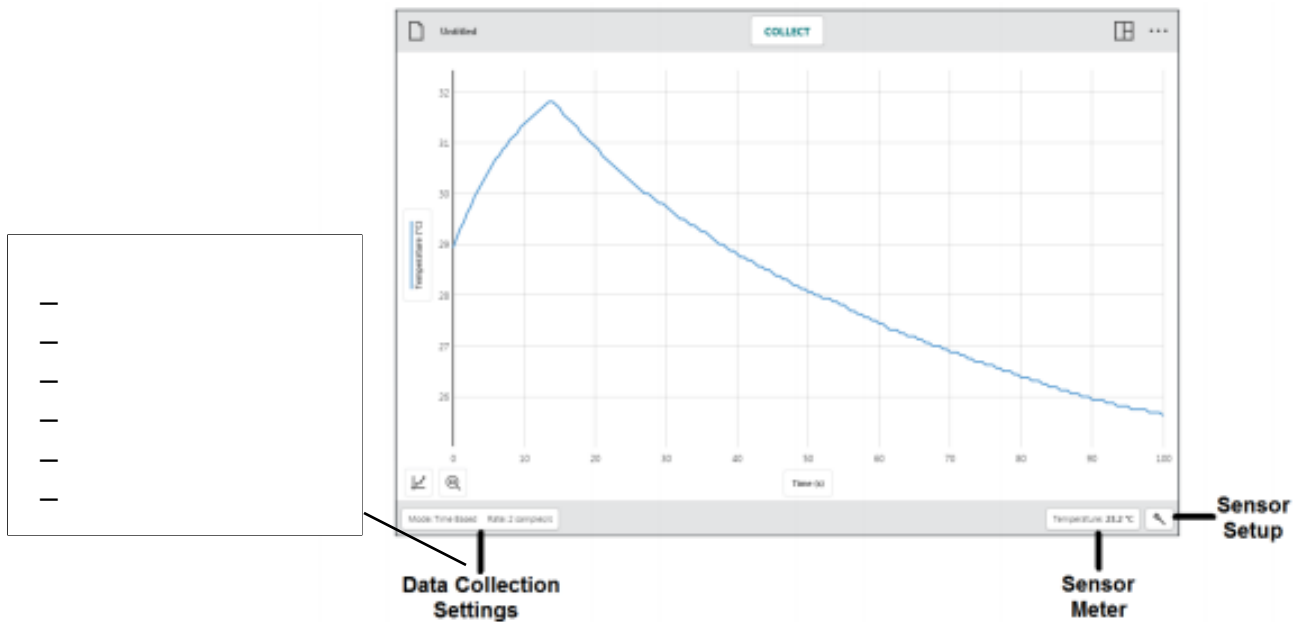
Untitled

COLLECT

Temperature (°C)

32

31

30

29

28

27

26

0

10

20

30

40

50

60

70

80

90

100

Time (s)

Mode: Time Based Rate: 2 samples/s

Temperature: 25.2 °C

Sensor Setup

Data Collection Settings

Sensor Meter